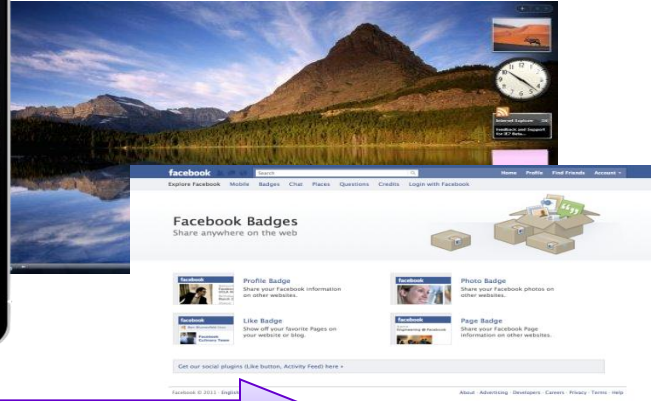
Internet Explorer

Feedback and Support for IE7 Beta...

facebook

Search

Home Profile Find Friends Account

Explore Facebook Mobile Badges Chat Places Questions Credits Login with Facebook

Facebook Badges
Share anywhere on the web

Profile Badge
Share your Facebook information on other websites.

Photo Badge
Share your Facebook photos on other websites.

Like Badge
Show off your favorite Pages on your website or blog.

Page Badge
Share your Facebook Page information on other websites.

Get our social plugins (Like button, Activity Feed) here »

Facebook © 2011 · English

About · Advertising · Developers · Careers · Privacy · Terms · Help